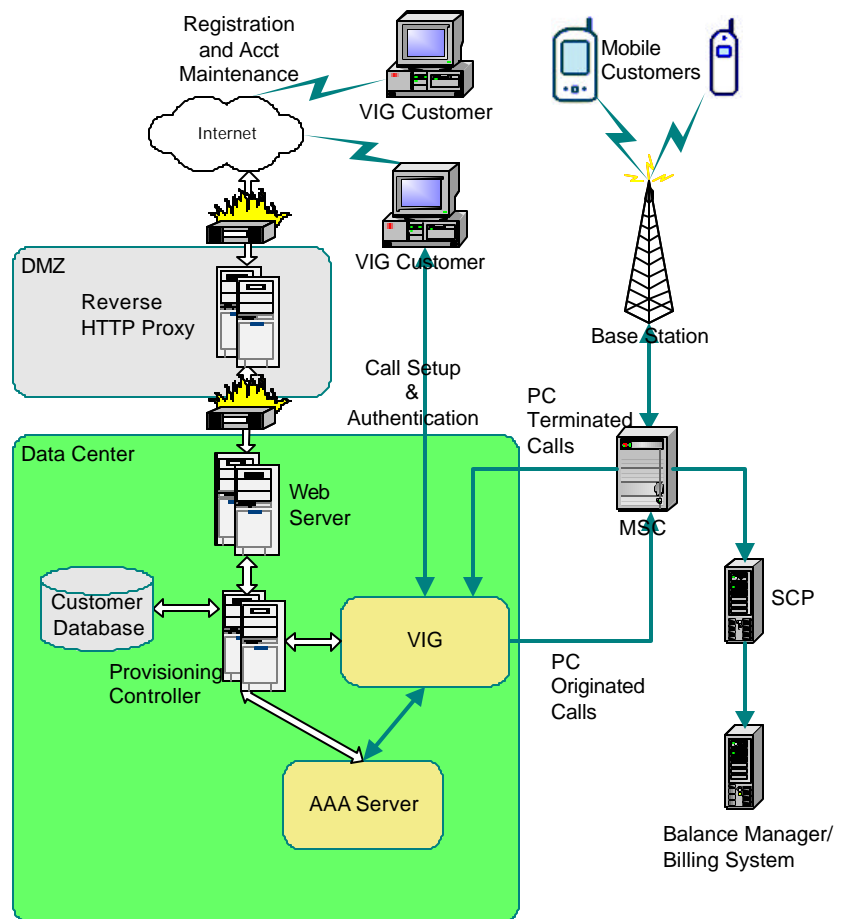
Registration and Acct Maintenance

VIG Customer

Mobile Customers

Internet

VIG Customer

DMZ

Reverse HTTP Proxy

Base Station

Call Setup & Authentication

PC Terminated Calls

Data Center

Web Server

MSC

SCP

Customer Database

VIG

Provisioning Controller

PC Originated Calls

AAA Server

Balance Manager/ Billing System